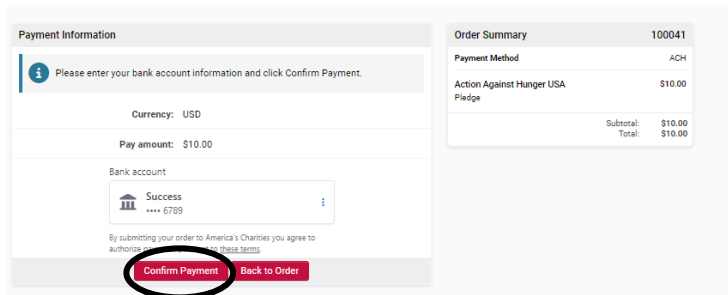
Payment Information

Please enter your bank account information and click Confirm Payment.

Currency: USD

Pay amount: $10.00

Bank account

Success
•••• 6789

By submitting your order to America's Charities you agree to authorize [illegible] to these terms.

Confirm Payment Back to Order

Order Summary 100041

Payment Method ACH

Action Against Hunger USA $10.00
Pledge

Subtotal: $10.00
Total: $10.00